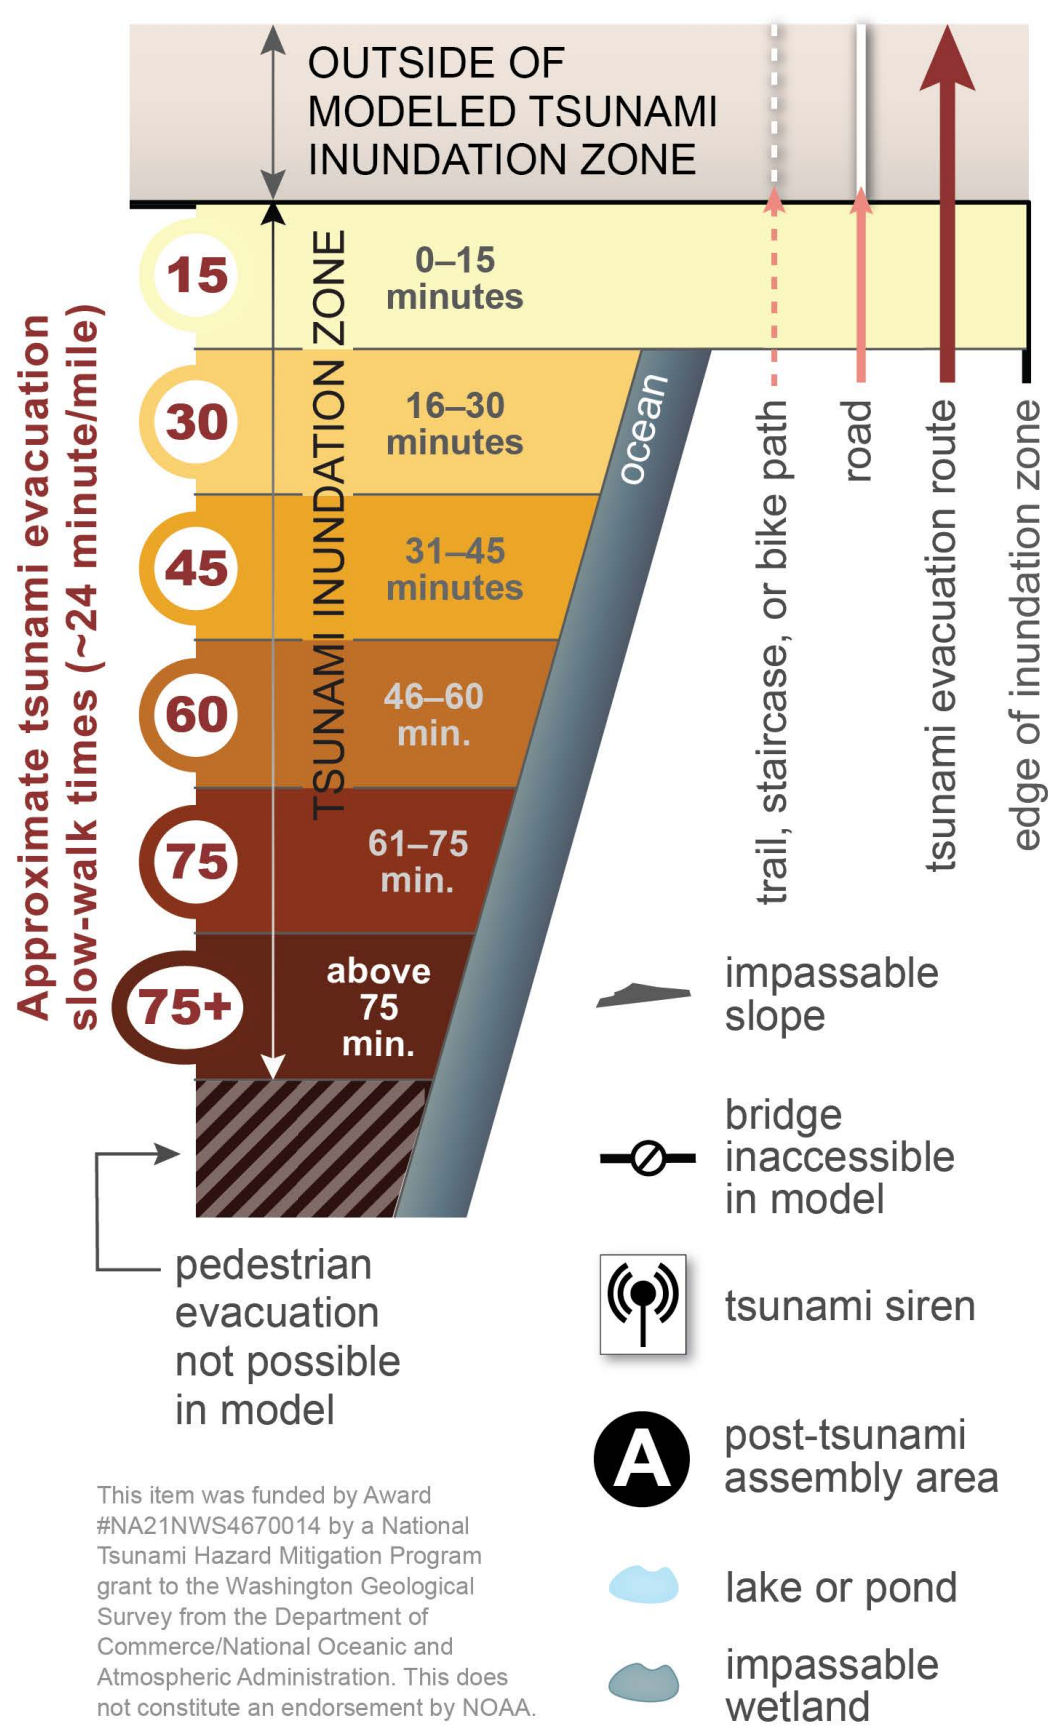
OUTSIDE OF MODELED TSUNAMI INUNDATION ZONE

Approximate tsunami evacuation slow-walk times (~24 minute/mile)

TSUNAMI INUNDATION ZONE

15
0–15 minutes

30
16–30 minutes

45
31–45 minutes

60
46–60 min.

75
61–75 min.

75+
above 75 min.

ocean

trail, staircase, or bike path

road

tsunami evacuation route

edge of inundation zone

pedestrian evacuation not possible in model

impassable slope

bridge inaccessible in model

tsunami siren

A
post-tsunami assembly area

lake or pond

impassable wetland

This item was funded by Award #NA21NWS4670014 by a National Tsunami Hazard Mitigation Program grant to the Washington Geological Survey from the Department of Commerce/National Oceanic and Atmospheric Administration. This does not constitute an endorsement by NOAA.